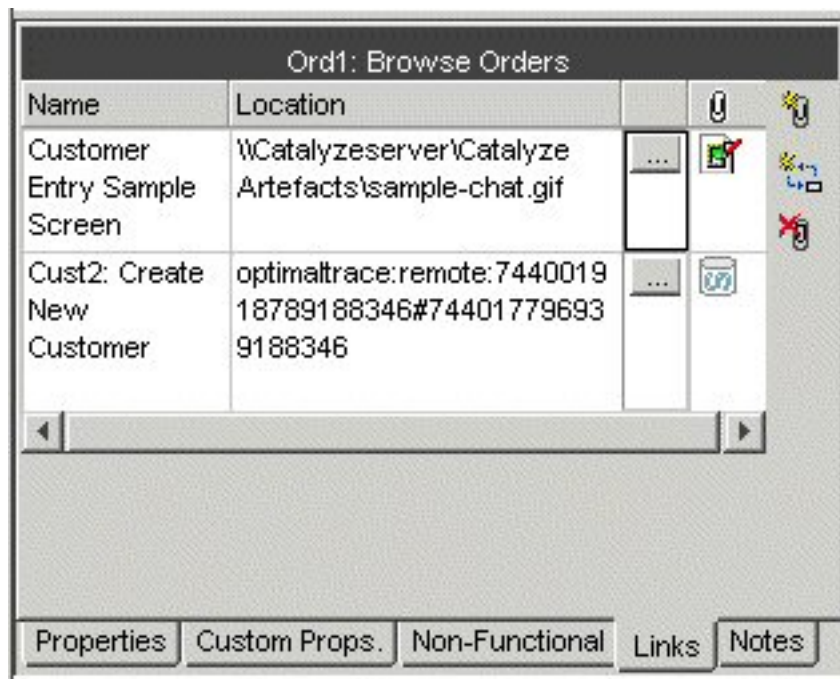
Ord1: Browse Orders

| Name | Location | | |
|---|---|---|---|
| Customer Entry Sample Screen | \\Catalyzeserver\Catalyze Artefacts\sample-chat.gif | ... | |
| Cust2: Create New Customer | optimaltrace:remote:744001918789188346#744017796939188346 | ... | |

Properties | Custom Props. | Non-Functional | Links | Notes